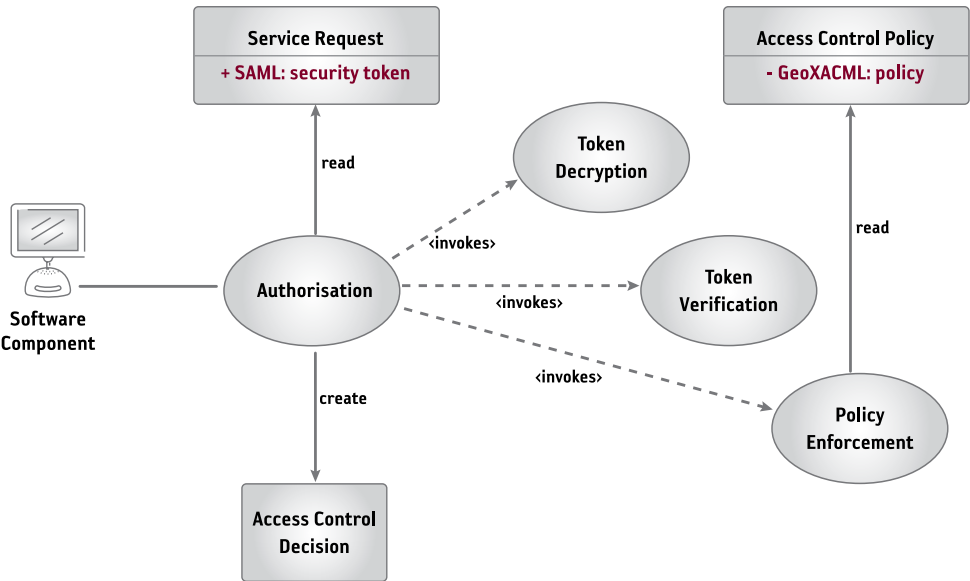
Service Request

+ SAML: security token

Access Control Policy

- GeoXACML: policy

read

Token Decryption

read

<invokes>

Authorisation

<invokes>

Token Verification

Software Component

<invokes>

create

Policy Enforcement

Access Control Decision